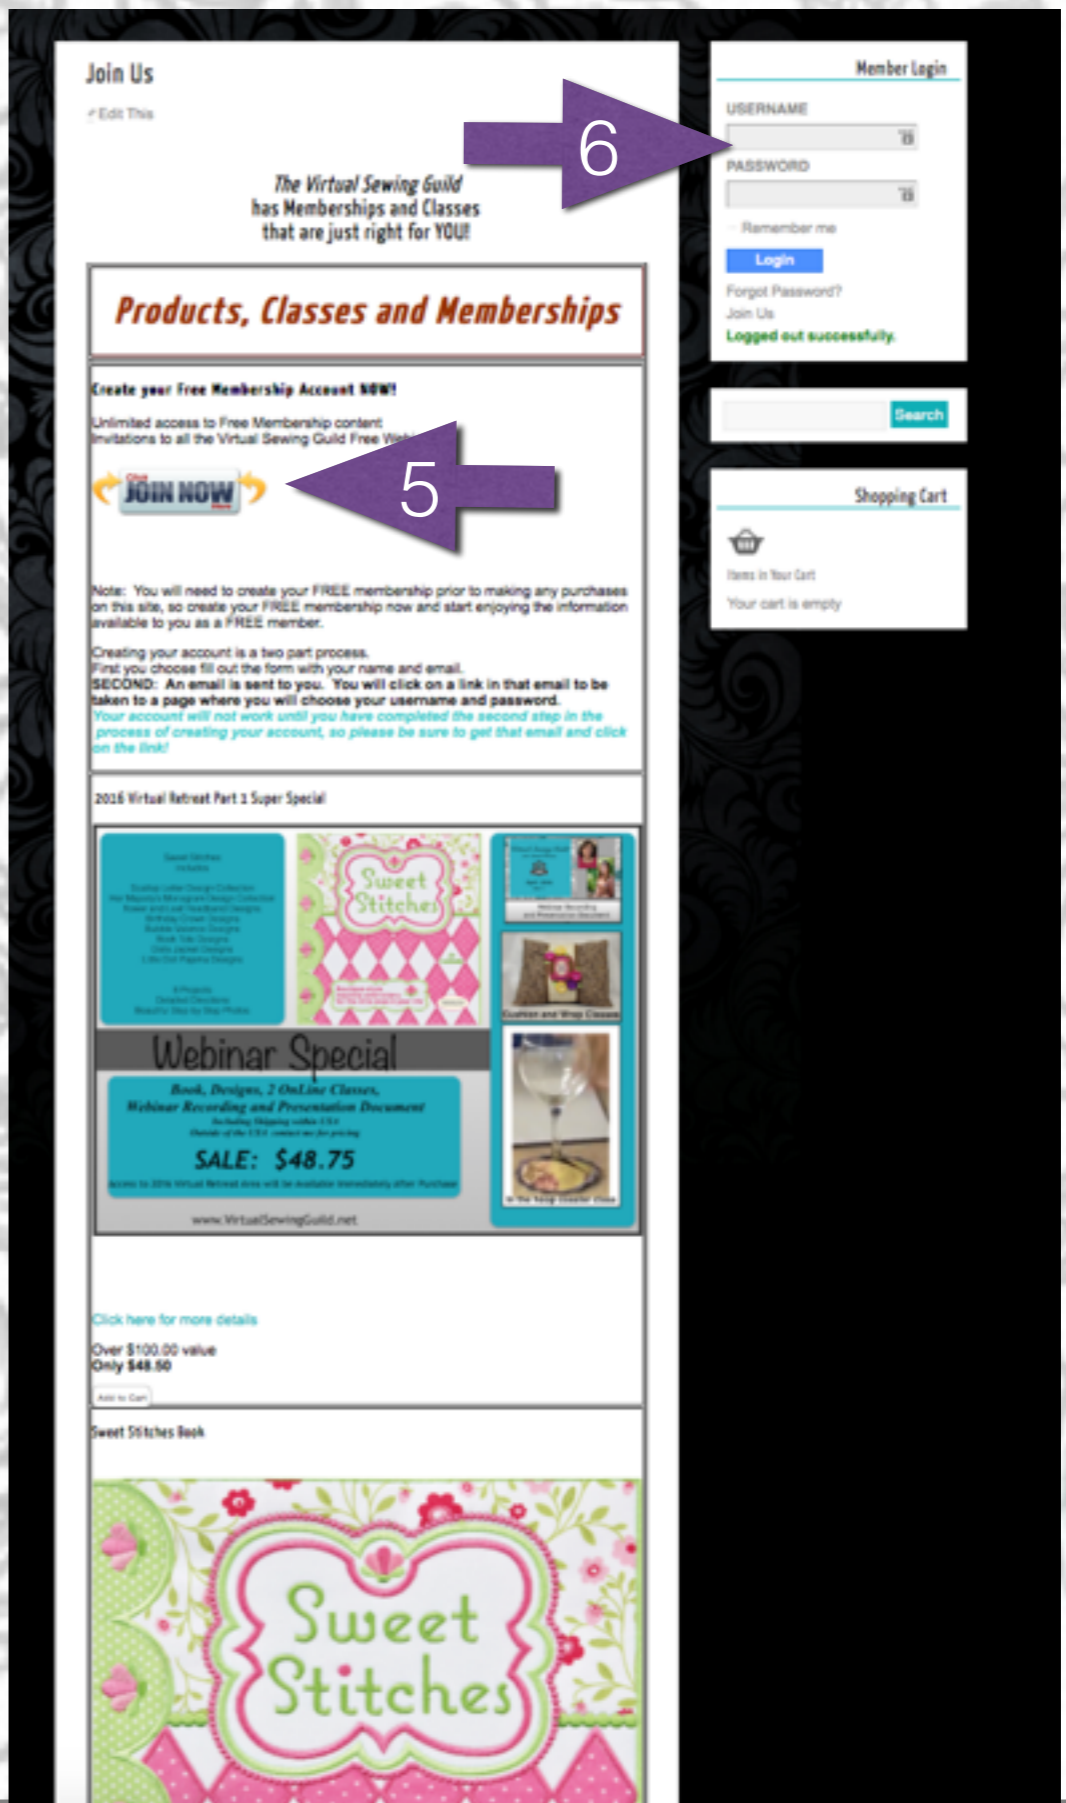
Join Us

Edit This

The Virtual Sewing Guild has Memberships and Classes that are just right for YOU!

Products, Classes and Memberships

Create your Free Membership Account NOW!

Unlimited access to Free Membership content
Invitations to all the Virtual Sewing Guild Free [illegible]

Click JOIN NOW Here

5

Note: You will need to create your FREE membership prior to making any purchases on this site, so create your FREE membership now and start enjoying the information available to you as a FREE member.

Creating your account is a two part process.
First you choose fill out the form with your name and email.
SECOND: An email is sent to you. You will click on a link in that email to be taken to a page where you will choose your username and password.
Your account will not work until you have completed the second step in the process of creating your account, so please be sure to get that email and click on the link!

2016 Virtual Retreat Part 1 Super Special

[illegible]

Sweet Stitches

Webinar Special

Book, Designs, 2 OnLine Classes, Webinar Recording and Presentation Document

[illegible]

SALE: $48.75

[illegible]

www.VirtualSewingGuild.net

Click here for more details

Over $100.00 value
Only $48.50

Add to Cart

Sweet Stitches Book

Sweet Stitches

Member Login

6

USERNAME

PASSWORD

Remember me

Login

Forgot Password?
Join Us
Logged out successfully.

Search

Shopping Cart

Items in Your Cart
Your cart is empty